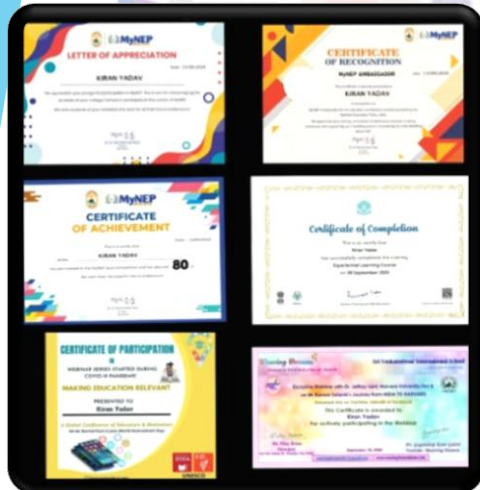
MyNEP
LETTER OF APPRECIATION
KIRAN YADAV
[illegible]

CERTIFICATE OF RECOGNITION
MyNEP
MyNEP AMBASSADOR
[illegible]

MyNEP
CERTIFICATE OF ACHIEVEMENT
KIRAN YADAV
80
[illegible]

Certificate of Completion
Kiran Yadav
Experiential Learning Course
on 30 September 2020
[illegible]

CERTIFICATE OF PARTICIPATION
WEBINAR SERIES STARTED DURING COVID-19 PANDEMIC
MAKING EDUCATION RELEVANT
PRESENTED TO
Kiran Yadav
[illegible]

Sri Venkateshwar International School
This Certificate is awarded to
Kiran Yadav
for actively participating in the Webinar
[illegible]